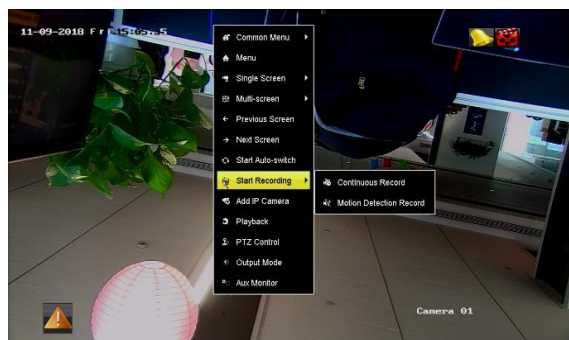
11-09-2018 Fri 15:05:55

Common Menu
Menu
Single Screen
Multi-screen
Previous Screen
Next Screen
Start Auto-switch
Start Recording
Add IP Camera
Playback
PTZ Control
Output Mode
Aux Monitor

Continuous Record
Motion Detection Record

Camera 01